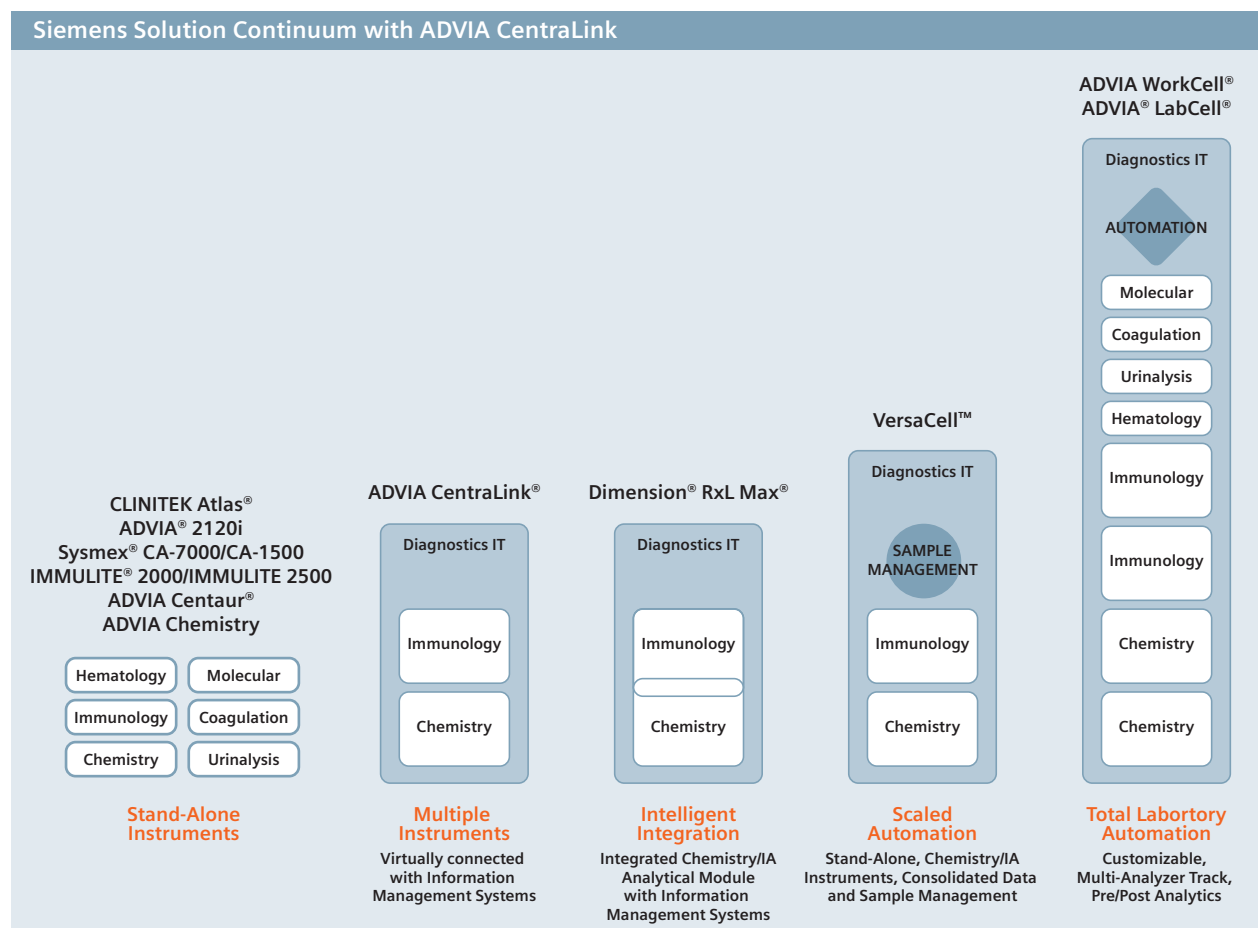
Siemens Solution Continuum with ADVIA CentraLink

ADVIA WorkCell®
ADVIA® LabCell®

Diagnostics IT

AUTOMATION

Molecular

Coagulation

Urinalysis

Hematology

Immunology

Immunology

Chemistry

Chemistry

VersaCell™

Diagnostics IT

SAMPLE MANAGEMENT

Immunology

Chemistry

CLINITEK Atlas®
ADVIA® 2120i
Sysmex® CA-7000/CA-1500
IMMULITE® 2000/IMMULITE 2500
ADVIA Centaur®
ADVIA Chemistry

Hematology

Molecular

Immunology

Coagulation

Chemistry

Urinalysis

ADVIA CentraLink®

Diagnostics IT

Immunology

Chemistry

Dimension® RxL Max®

Diagnostics IT

Immunology

Chemistry

Stand-Alone Instruments

Multiple Instruments

Virtually connected with Information Management Systems

Intelligent Integration

Integrated Chemistry/IA Analytical Module with Information Management Systems

Scaled Automation

Stand-Alone, Chemistry/IA Instruments, Consolidated Data and Sample Management

Total Labortory Automation

Customizable, Multi-Analyzer Track, Pre/Post Analytics